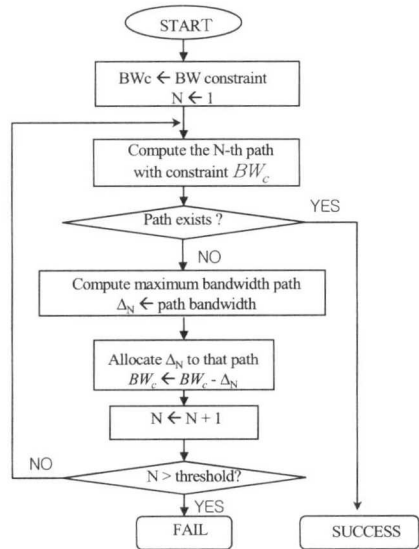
START

BWc ← BW constraint
N ← 1

Compute the N-th path with constraint $BW_c$

Path exists ?

YES

NO

Compute maximum bandwidth path
$\Delta_N$ ← path bandwidth

Allocate $\Delta_N$ to that path
$BW_c \leftarrow BW_c - \Delta_N$

N ← N + 1

NO

N > threshold?

YES

FAIL

SUCCESS